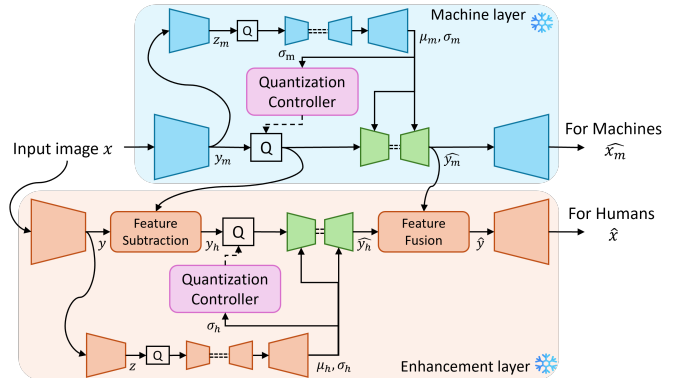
Machine layer

Q

$z_m$

$\sigma_m$

$\mu_m, \sigma_m$

Quantization Controller

Input image $x$

Q

$y_m$

$\widehat{y_m}$

For Machines

$\widehat{x_m}$

Feature Subtraction

$y$

$y_h$

Q

$\widehat{y_h}$

Feature Fusion

$\hat{y}$

For Humans

$\hat{x}$

Quantization Controller

$\sigma_h$

$z$

Q

$\mu_h, \sigma_h$

Enhancement layer